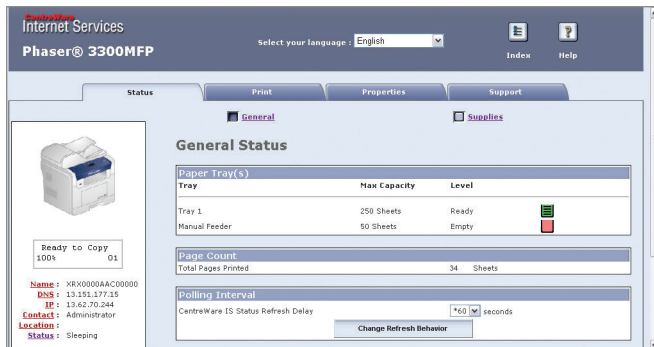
CentreWare
Internet Services
Phaser® 3300MFP

Select your language : English

Index Help

Status Print Properties Support

General Supplies

General Status

Ready to Copy
100% 01

Name : XRX0000AAC00000
DNS : 13.151.177.15
IP : 13.62.70.244
Contact : Administrator
Location :
Status : Sleeping

Paper Tray(s)

| Tray | Max Capacity | Level |
|---|---|---|
| Tray 1 | 250 Sheets | Ready |
| Manual Feeder | 50 Sheets | Empty |

Page Count
Total Pages Printed 34 Sheets

Polling Interval
CentreWare IS Status Refresh Delay *60 seconds
Change Refresh Behavior